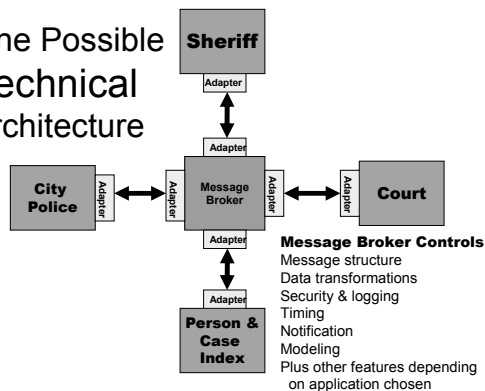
ne Possible
echnical
rchitecture

Sheriff
Adapter
Adapter
City Police
Adapter
Adapter
Message Broker
Adapter
Adapter
Court
Adapter
Adapter
Person & Case Index

Message Broker Controls
Message structure
Data transformations
Security & logging
Timing
Notification
Modeling
Plus other features depending on application chosen